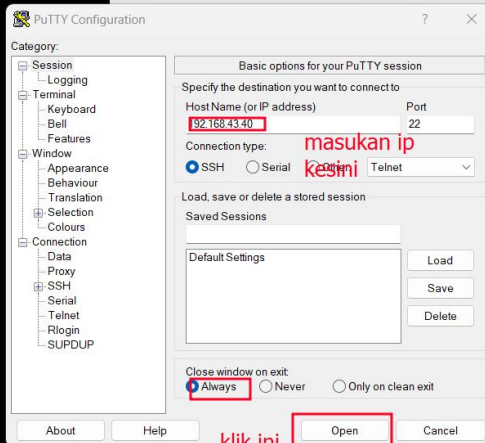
PuTTY Configuration

?

×

Category:

Session
Logging
Terminal
Keyboard
Bell
Features
Window
Appearance
Behaviour
Translation
Selection
Colours
Connection
Data
Proxy
SSH
Serial
Telnet
Rlogin
SUPDUP

Basic options for your PuTTY session

Specify the destination you want to connect to

Host Name (or IP address)

92.168.43.40

Port

22

masukan ip kesini

Connection type:

SSH Serial Other: Telnet

Load, save or delete a stored session

Saved Sessions

Default Settings

Load

Save

Delete

Close window on exit:

Always Never Only on clean exit

About

Help

klik ini

Open

Cancel